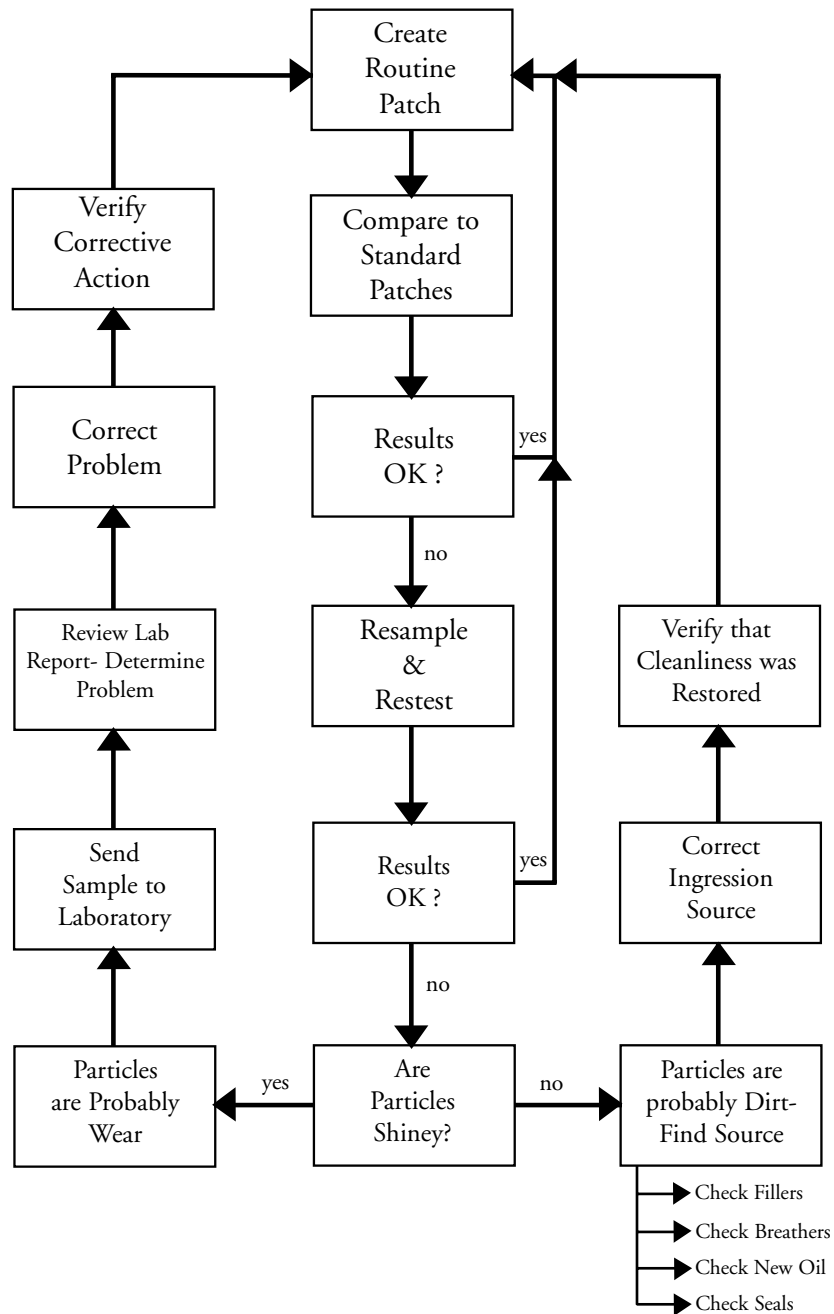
Create Routine Patch

Compare to Standard Patches

Results OK ?

yes

no

Resample & Restest

Results OK ?

yes

no

Are Particles Shiney?

yes

no

Particles are Probably Wear

Send Sample to Laboratory

Review Lab Report- Determine Problem

Correct Problem

Verify Corrective Action

Particles are probably Dirt- Find Source

Check Fillers

Check Breathers

Check New Oil

Check Seals

Correct Ingression Source

Verify that Cleanliness was Restored